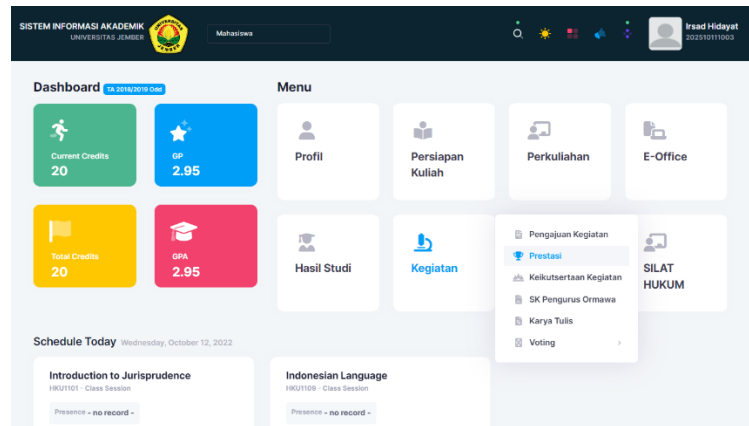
SISTEM INFORMASI AKADEMIK
UNIVERSITAS JEMBER

Mahasiswa

Irsad Hidayat
202510111003

Dashboard TA 2018/2019 Odd

Current Credits
20

GP
2.95

Total Credits
20

GPA
2.95

Menu

Profil

Persiapan Kuliah

Perkuliahan

E-Office

Hasil Studi

Kegiatan

Pengajuan Kegiatan
Prestasi
Keikutsertaan Kegiatan
SK Pengurus Ormawa
Karya Tulis
Voting

SILAT HUKUM

Schedule Today Wednesday, October 12, 2022

Introduction to Jurisprudence
HKU1101 - Class Session
Presence - no record -

Indonesian Language
HKU1109 - Class Session
Presence - no record -